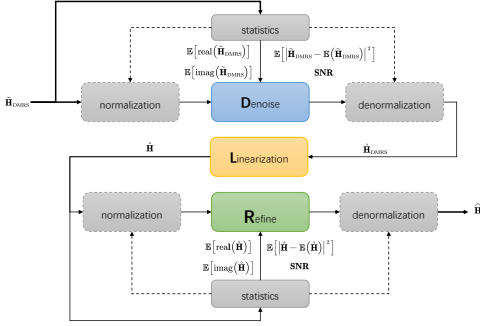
statistics

$\mathbb{E}\left[\mathrm{real}\left(\tilde{\mathbf{H}}_{\mathrm{DMRS}}\right)\right]$

$\mathbb{E}\left[\left|\tilde{\mathbf{H}}_{\mathrm{DMRS}}-\mathbb{E}\left(\tilde{\mathbf{H}}_{\mathrm{DMRS}}\right)\right|^2\right]$

$\mathbb{E}\left[\mathrm{imag}\left(\tilde{\mathbf{H}}_{\mathrm{DMRS}}\right)\right]$

SNR

$\tilde{\mathbf{H}}_{\mathrm{DMRS}}$

normalization

Denoise

denormalization

$\hat{\mathbf{H}}$

Linearization

$\hat{\mathbf{H}}_{\mathrm{DMRS}}$

normalization

Refine

denormalization

$\hat{\mathbf{H}}$

$\mathbb{E}\left[\mathrm{real}\left(\hat{\mathbf{H}}\right)\right]$

$\mathbb{E}\left[\left|\hat{\mathbf{H}}-\mathbb{E}\left(\hat{\mathbf{H}}\right)\right|^2\right]$

$\mathbb{E}\left[\mathrm{imag}\left(\hat{\mathbf{H}}\right)\right]$

SNR

statistics